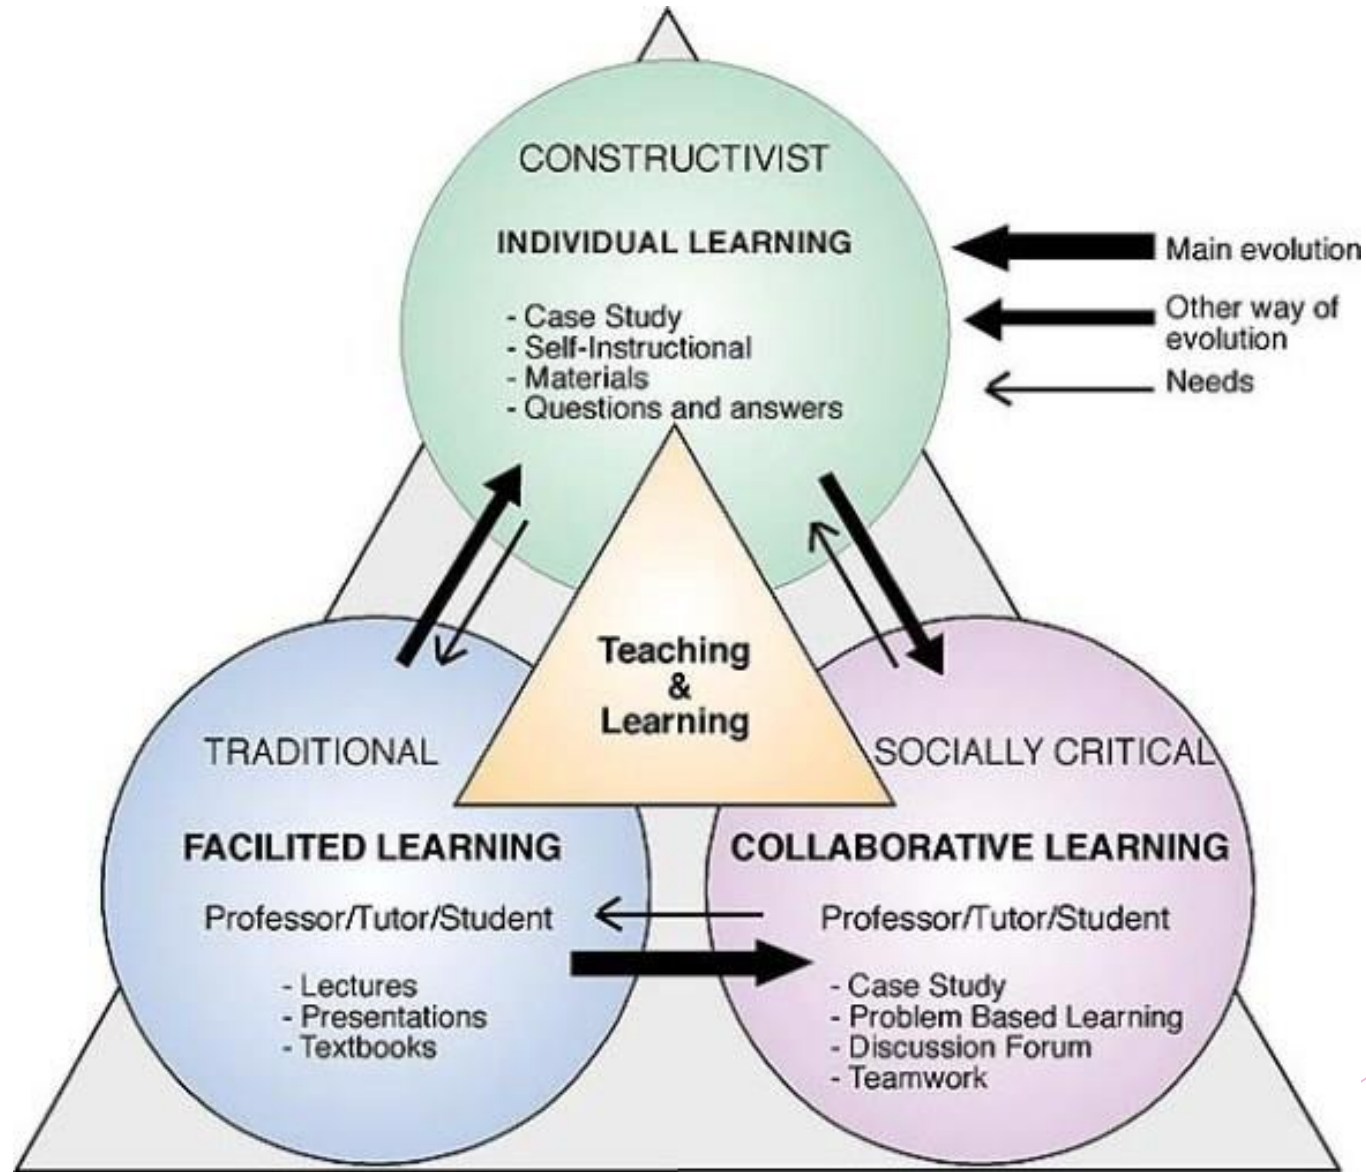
CONSTRUCTIVIST

INDIVIDUAL LEARNING

- Case Study
- Self-Instructional
- Materials
- Questions and answers

Main evolution

Other way of evolution

Needs

Teaching & Learning

TRADITIONAL

FACILITED LEARNING

Professor/Tutor/Student

- Lectures
- Presentations
- Textbooks

SOCIALLY CRITICAL

COLLABORATIVE LEARNING

Professor/Tutor/Student

- Case Study
- Problem Based Learning
- Discussion Forum
- Teamwork